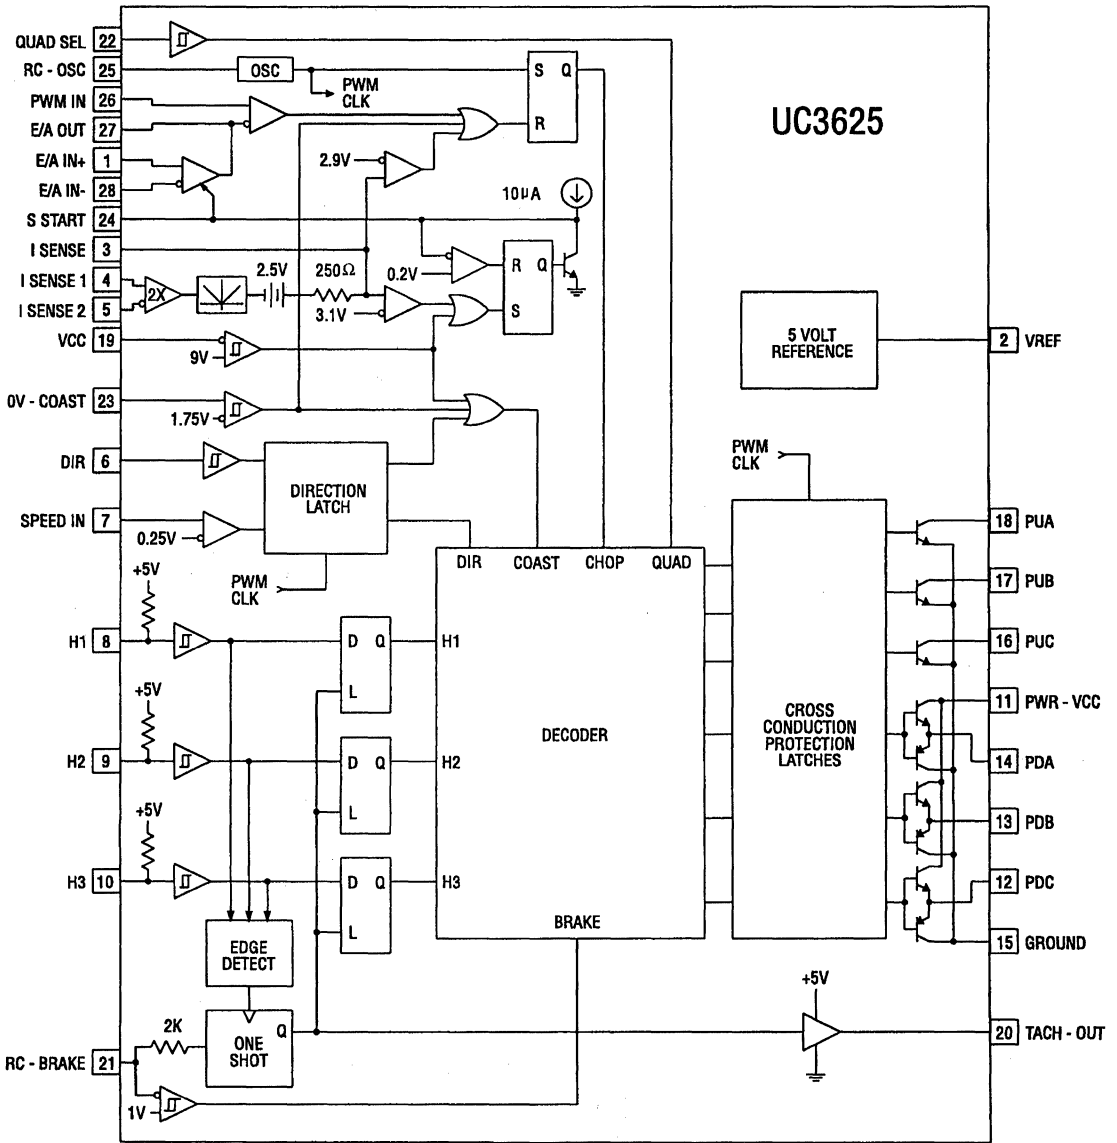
UC3625

QUAD SEL 22
RC - OSC 25
PWM IN 26
E/A OUT 27
E/A IN+ 1
E/A IN- 28
S START 24
I SENSE 3
I SENSE 1 4
I SENSE 2 5
VCC 19
0V - COAST 23
DIR 6
SPEED IN 7
H1 8
H2 9
H3 10
RC - BRAKE 21

OSC
PWM CLK
S Q
R
2.9V
10μA
0.2V
R Q
S
2X
2.5V
250Ω
3.1V
9V
1.75V
DIRECTION LATCH
0.25V
PWM CLK
+5V
+5V
+5V
D Q
L
D Q
L
D Q
L
EDGE DETECT
ONE SHOT
Q
2K
1V

DIR COAST CHOP QUAD
H1
H2
H3
DECODER
BRAKE

5 VOLT REFERENCE
PWM CLK
CROSS CONDUCTION PROTECTION LATCHES
+5V

2 VREF
18 PUA
17 PUB
16 PUC
11 PWR - VCC
14 PDA
13 PDB
12 PDC
15 GROUND
20 TACH - OUT